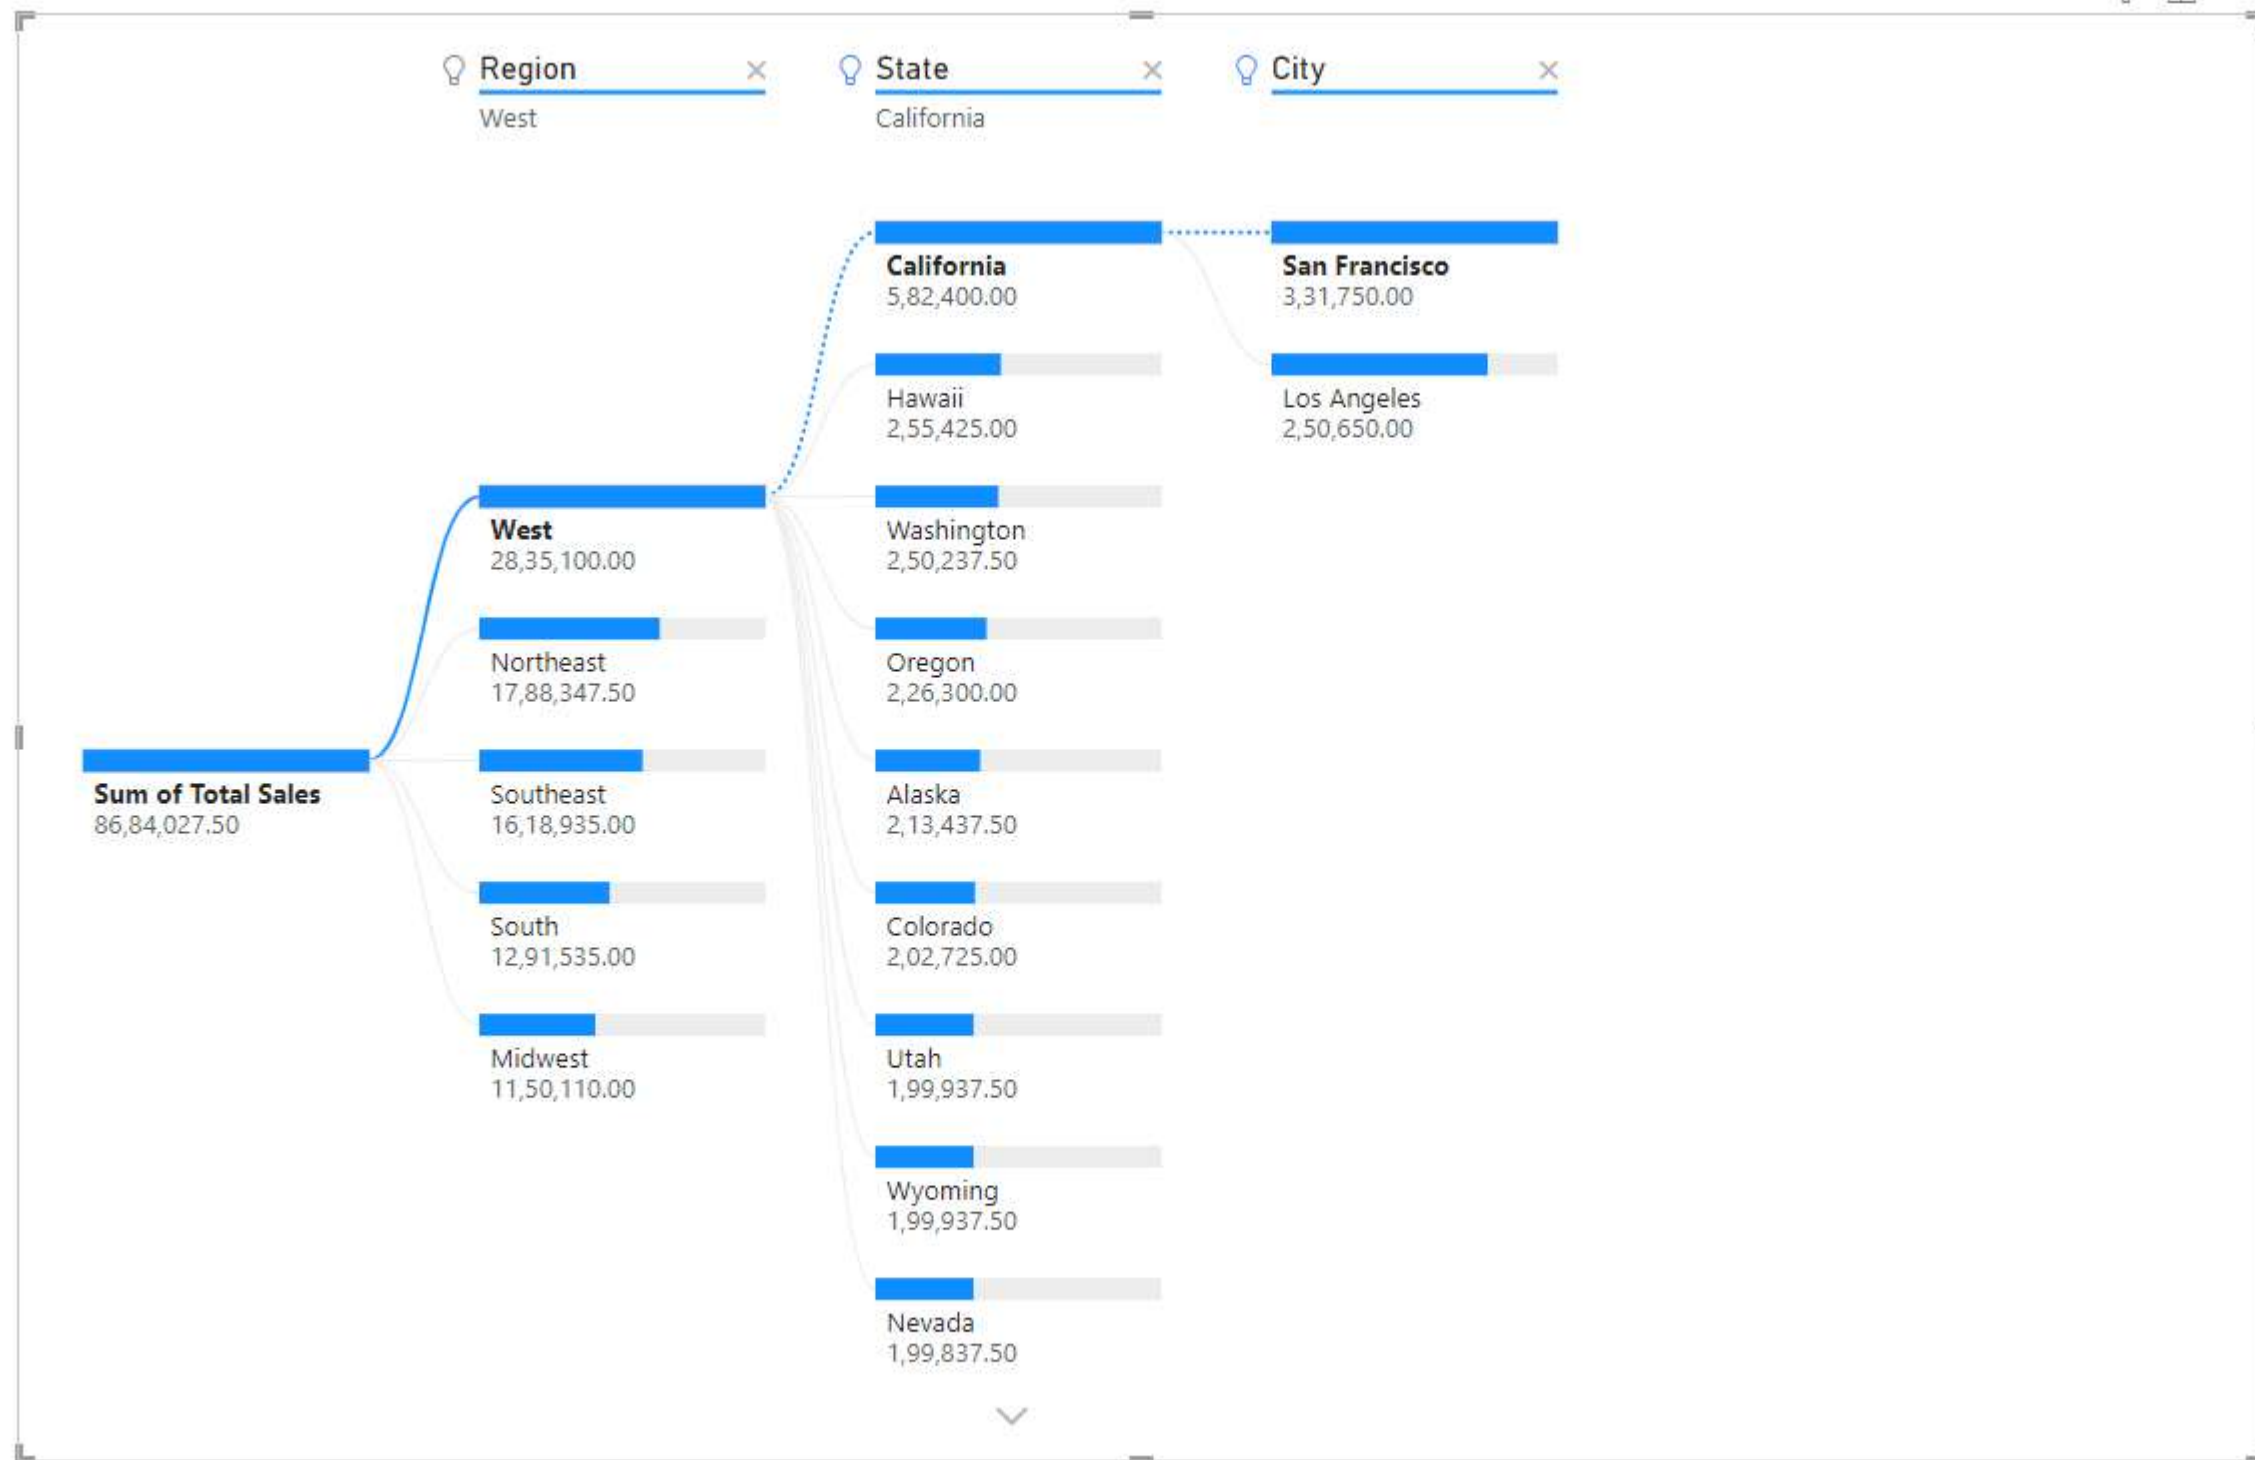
Region ×
West

State ×
California

City ×

Sum of Total Sales
86,84,027.50

West
28,35,100.00

Northeast
17,88,347.50

Southeast
16,18,935.00

South
12,91,535.00

Midwest
11,50,110.00

California
5,82,400.00

Hawaii
2,55,425.00

Washington
2,50,237.50

Oregon
2,26,300.00

Alaska
2,13,437.50

Colorado
2,02,725.00

Utah
1,99,937.50

Wyoming
1,99,937.50

Nevada
1,99,837.50

San Francisco
3,31,750.00

Los Angeles
2,50,650.00